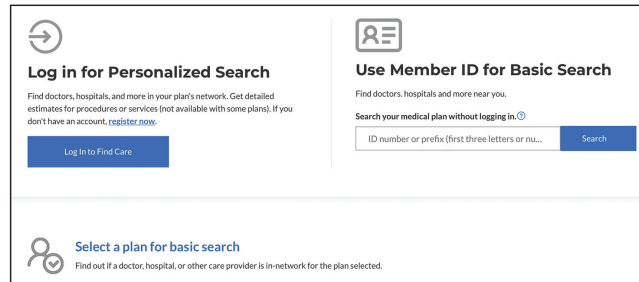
Log in for Personalized Search

Find doctors, hospitals, and more in your plan's network. Get detailed estimates for procedures or services (not available with some plans). If you don't have an account, register now.

Log In to Find Care

Use Member ID for Basic Search

Find doctors. hospitals and more near you.

Search your medical plan without logging in. ?

ID number or prefix (first three letters or nu...

Search

Select a plan for basic search

Find out if a doctor, hospital, or other care provider is in-network for the plan selected.